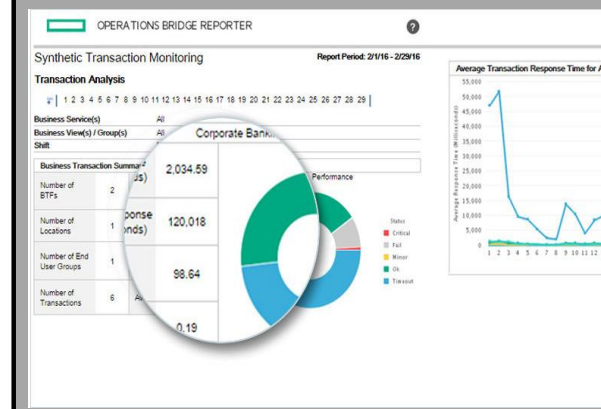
OPERATIONS BRIDGE REPORTER

?

Synthetic Transaction Monitoring

Report Period: 2/1/16 - 2/29/16

Transaction Analysis

1 2 3 4 5 6 7 8 9 10 11 12 13 14 15 16 17 18 19 20 21 22 23 24 25 26 27 28 29

Business Service(s) All
Business View(s) / Group(s) All
Shift

Business Transaction Summa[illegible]

| | | |
|---|---|---|
| Number of BTFs | 2 | |
| Number of Locations | 1 | |
| Number of End User Groups | 1 | |
| Number of Transactions | 6 | Al |

Corporate Banki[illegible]

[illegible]s) 2,034.59
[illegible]ponse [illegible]onds) 120,018
98.64
0.19

Performance

Status
Critical
Fail
Minor
Ok
Timeout

Average Transaction Response Time for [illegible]

55,000
50,000
45,000
40,000
35,000
30,000
25,000
20,000
15,000
10,000
5,000
0

Average Response Time (Milliseconds)

1 2 3 4 5 6 7 8 9 10 11 12